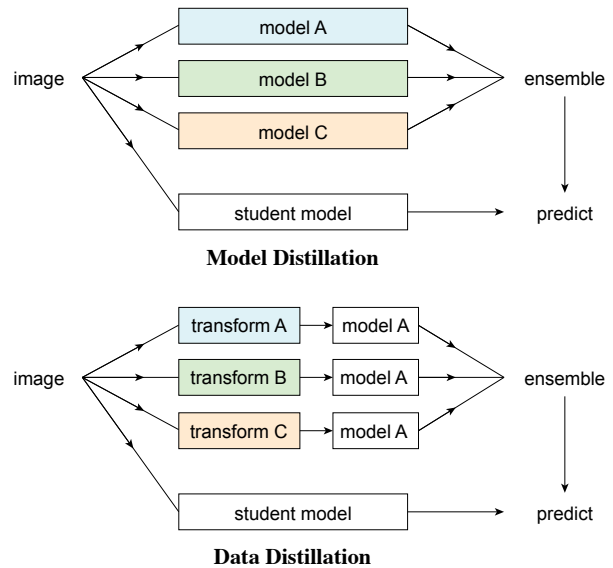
image

model A

model B

model C

student model

ensemble

predict

Model Distillation

image

transform A

model A

transform B

model A

transform C

model A

student model

ensemble

predict

Data Distillation